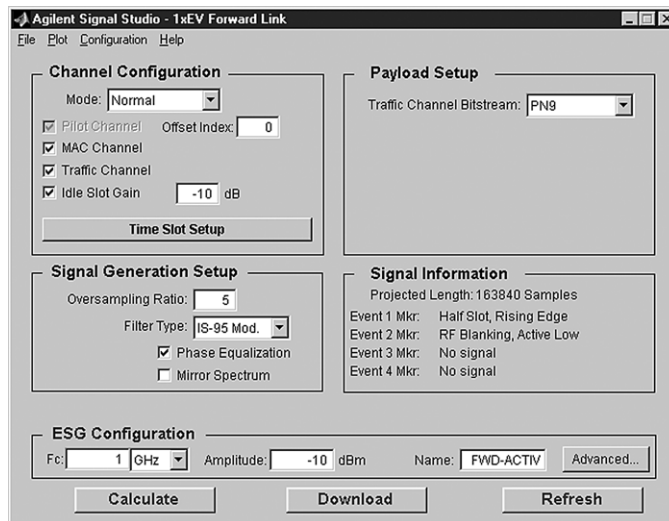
Agilent Signal Studio - 1xEV Forward Link

File Plot Configuration Help

Channel Configuration

Mode: Normal

Pilot Channel Offset Index: 0

MAC Channel

Traffic Channel

Idle Slot Gain -10 dB

Time Slot Setup

Payload Setup

Traffic Channel Bitstream: PN9

Signal Generation Setup

Oversampling Ratio: 5

Filter Type: IS-95 Mod.

Phase Equalization

Mirror Spectrum

Signal Information

Projected Length: 163840 Samples

Event 1 Mkr: Half Slot, Rising Edge
Event 2 Mkr: RF Blanking, Active Low
Event 3 Mkr: No signal
Event 4 Mkr: No signal

ESG Configuration

Fc: 1 GHz Amplitude: -10 dBm Name: FWD-ACTIV Advanced...

Calculate Download Refresh